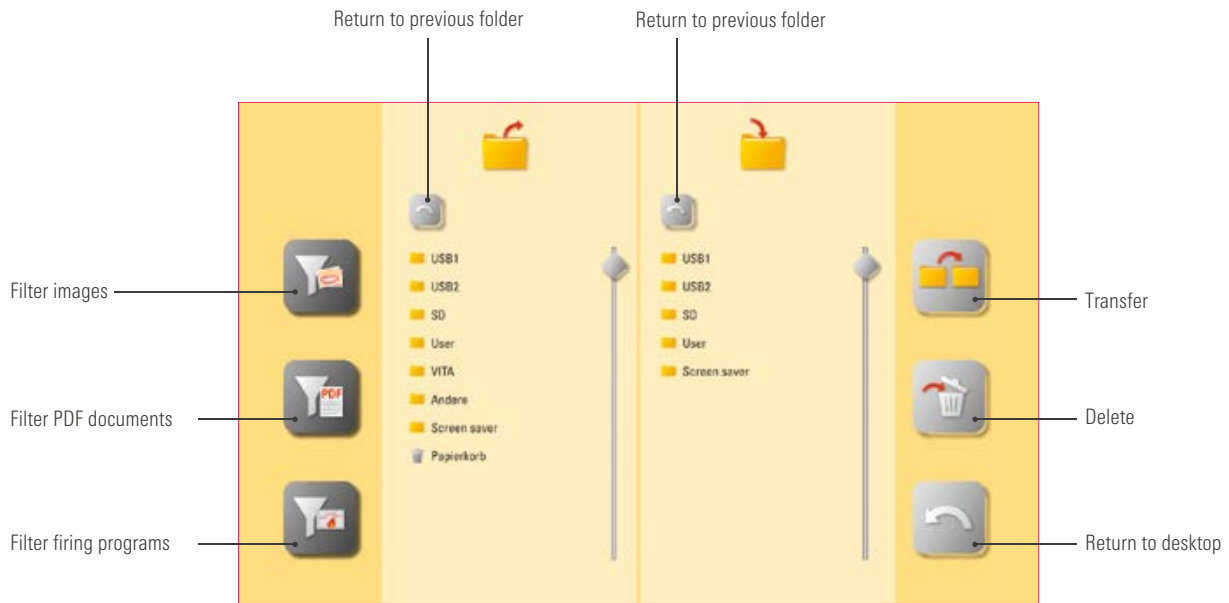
Return to previous folder

Return to previous folder

Filter images

Filter PDF documents

Filter firing programs

PDF

USB1
USB2
SD
User
VITA
Andere
Screen saver
Papierkorb

USB1
USB2
SD
User
Screen saver

Transfer

Delete

Return to desktop